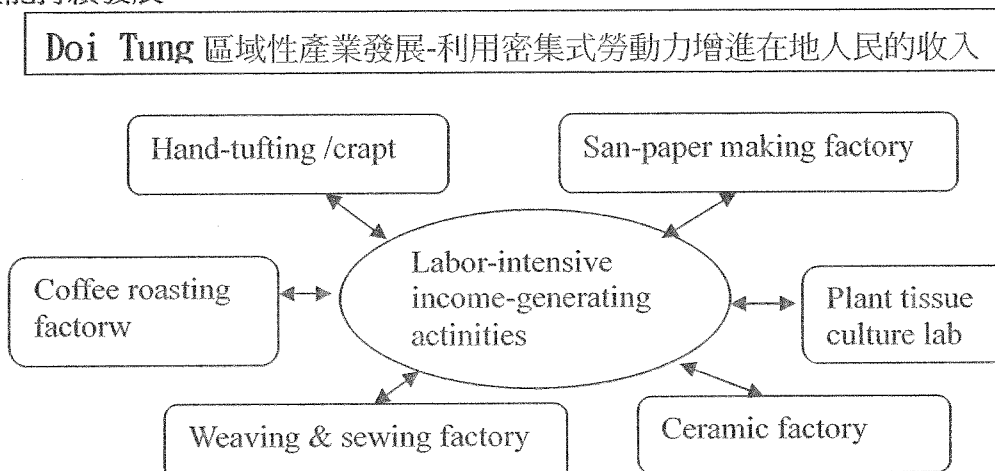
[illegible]

Doi Tung 區域性產業發展-利用密集式勞動力增進在地人民的收入

Hand-tufting /crapt

San-paper making factory

Labor-intensive income-generating actinities

Coffee roasting factorw

Plant tissue culture lab

Weaving & sewing factory

Ceramic factory